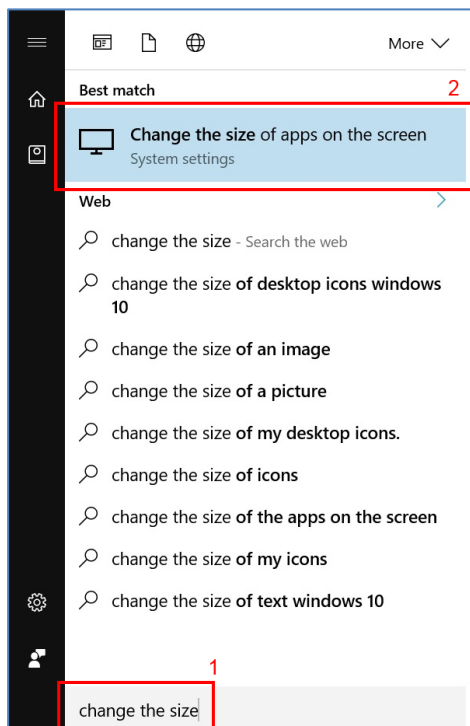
More

Best match

2

Change the size of apps on the screen
System settings

Web

change the size - Search the web

change the size of desktop icons windows 10

change the size of an image

change the size of a picture

change the size of my desktop icons.

change the size of icons

change the size of the apps on the screen

change the size of my icons

change the size of text windows 10

1

change the size